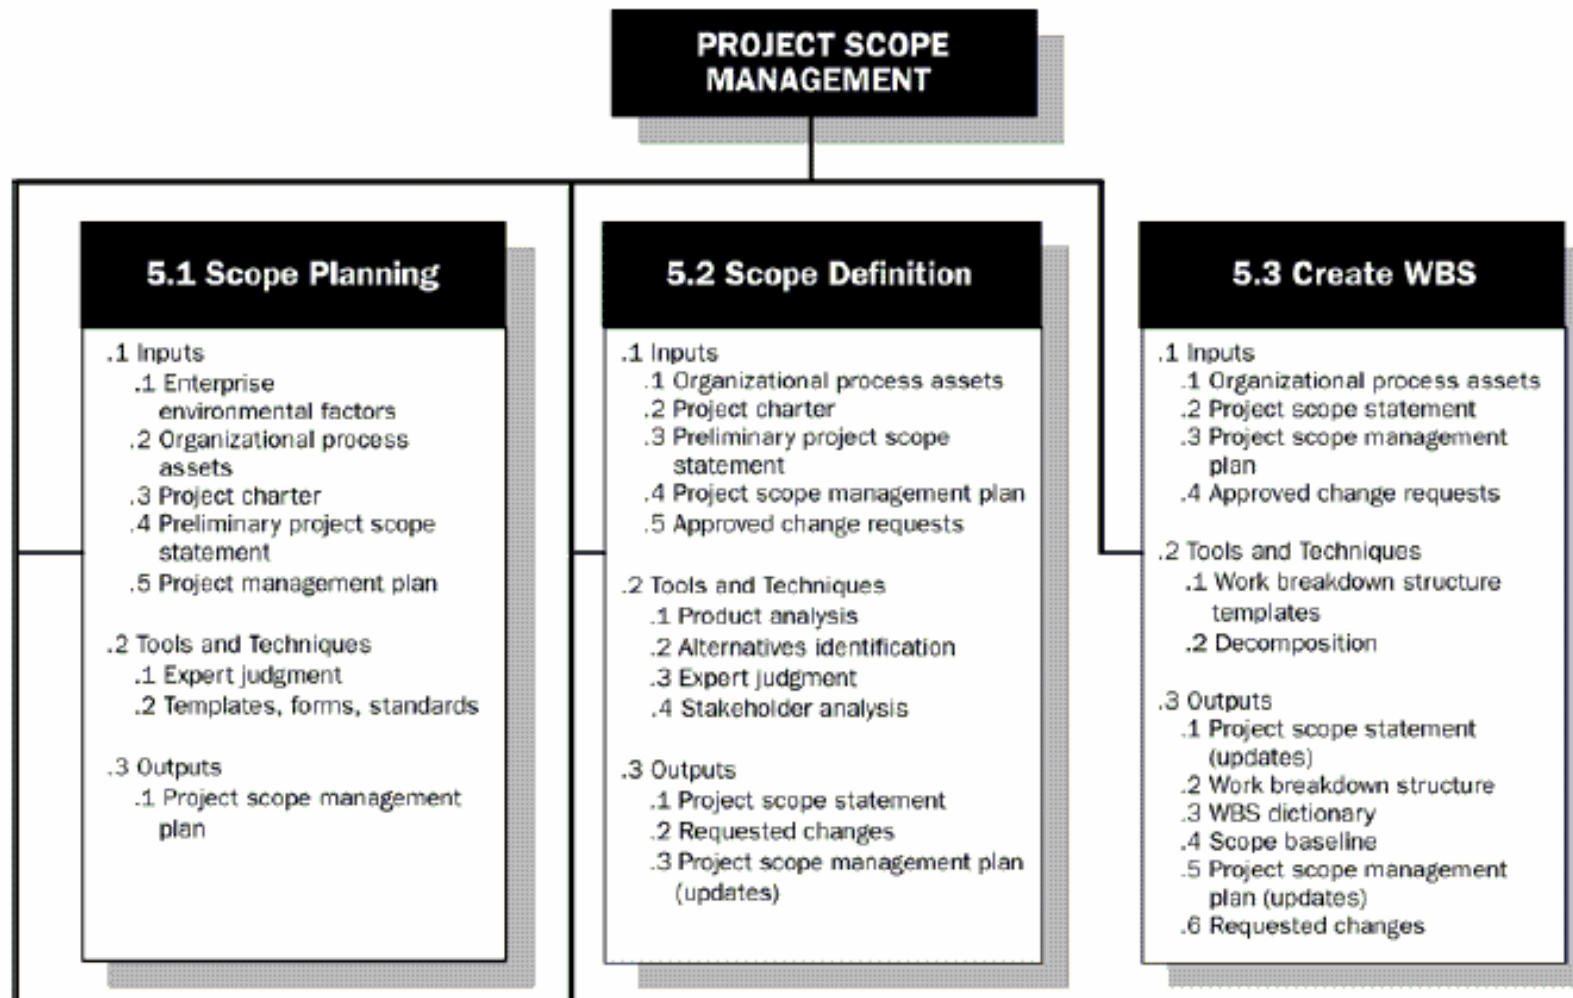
PROJECT SCOPE MANAGEMENT

5.1 Scope Planning

.1 Inputs
.1 Enterprise environmental factors
.2 Organizational process assets
.3 Project charter
.4 Preliminary project scope statement
.5 Project management plan

.2 Tools and Techniques
.1 Expert judgment
.2 Templates, forms, standards

.3 Outputs
.1 Project scope management plan

5.2 Scope Definition

.1 Inputs
.1 Organizational process assets
.2 Project charter
.3 Preliminary project scope statement
.4 Project scope management plan
.5 Approved change requests

.2 Tools and Techniques
.1 Product analysis
.2 Alternatives identification
.3 Expert judgment
.4 Stakeholder analysis

.3 Outputs
.1 Project scope statement
.2 Requested changes
.3 Project scope management plan (updates)

5.3 Create WBS

.1 Inputs
.1 Organizational process assets
.2 Project scope statement
.3 Project scope management plan
.4 Approved change requests

.2 Tools and Techniques
.1 Work breakdown structure templates
.2 Decomposition

.3 Outputs
.1 Project scope statement (updates)
.2 Work breakdown structure
.3 WBS dictionary
.4 Scope baseline
.5 Project scope management plan (updates)
.6 Requested changes